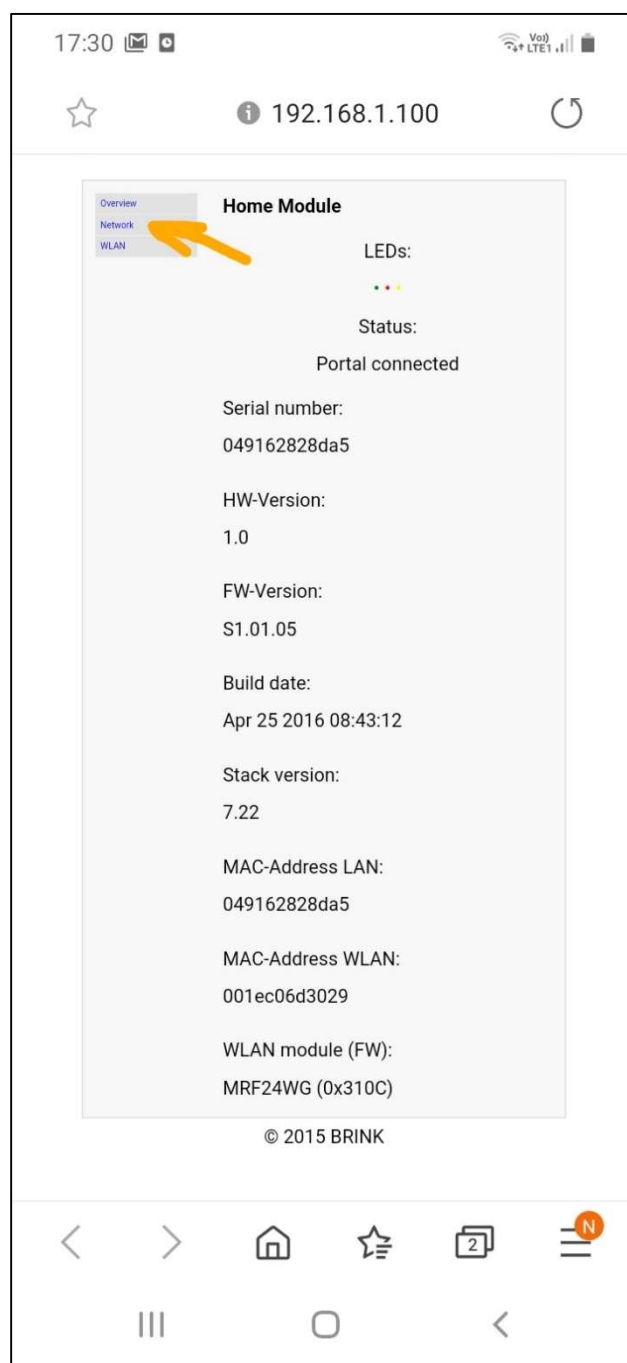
17:30

Vo) LTE1

192.168.1.100

Overview
Network
WLAN

Home Module

LEDs:

Status:

Portal connected

Serial number:

049162828da5

HW-Version:

1.0

FW-Version:

S1.01.05

Build date:

Apr 25 2016 08:43:12

Stack version:

7.22

MAC-Address LAN:

049162828da5

MAC-Address WLAN:

001ec06d3029

WLAN module (FW):

MRF24WG (0x310C)

© 2015 BRINK

2

N